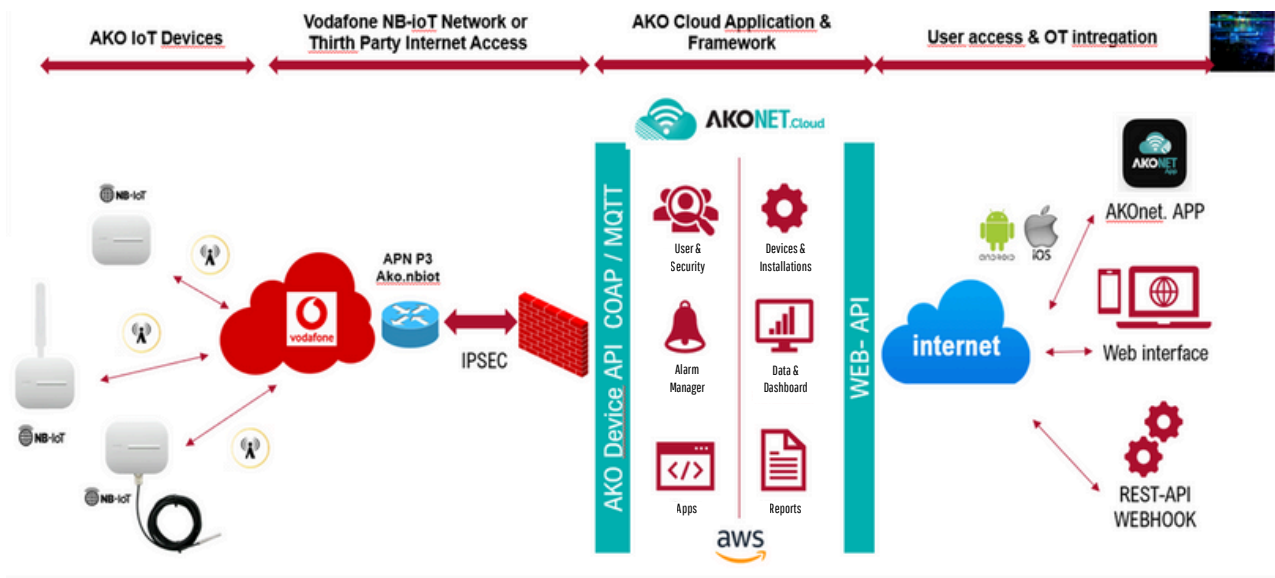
AKO IoT Devices

Vodafone NB-IoT Network or Thirth Party Internet Access

AKO Cloud Application & Framework

User access & OT intregation

AKONET.Cloud

NB-IoT

NB-IoT

NB-IoT

vodafone

APN P3
Ako.nbiot

IPSEC

AKO Device API COAP / MQTT

User & Security

Devices & Installations

Alarm Manager

Data & Dashboard

Apps

Reports

aws

WEB- API

internet

AKONET App

ANDROID

iOS

AKOnet. APP

Web interface

REST-API
WEBHOOK